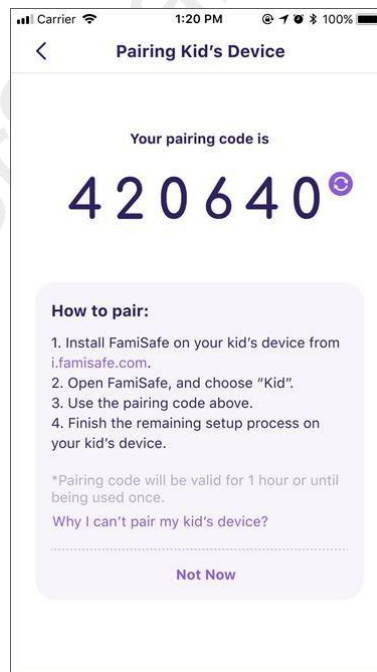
Carrier 1:20 PM 100%

<

Pairing Kid's Device

Your pairing code is

420640

How to pair:

1. Install FamiSafe on your kid's device from i.famisafe.com.
2. Open FamiSafe, and choose "Kid".
3. Use the pairing code above.
4. Finish the remaining setup process on your kid's device.

*Pairing code will be valid for 1 hour or until being used once.

Why I can't pair my kid's device?

Not Now